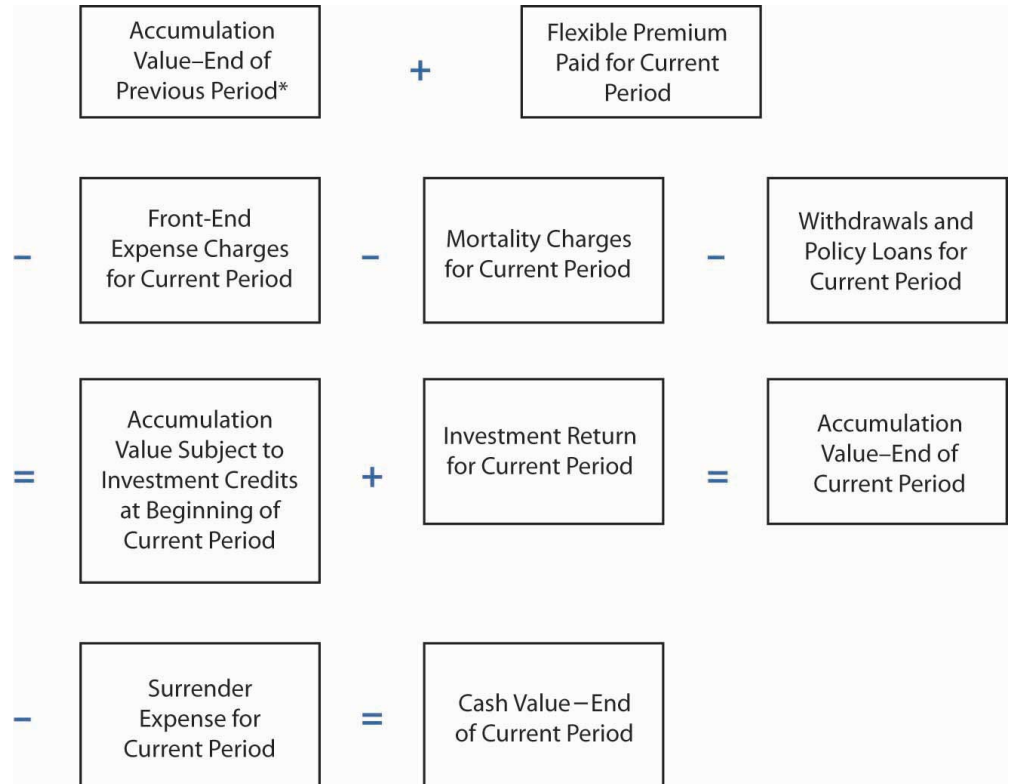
Accumulation Value–End of Previous Period*

+

Flexible Premium Paid for Current Period

–

Front-End Expense Charges for Current Period

–

Mortality Charges for Current Period

–

Withdrawals and Policy Loans for Current Period

=

Accumulation Value Subject to Investment Credits at Beginning of Current Period

+

Investment Return for Current Period

=

Accumulation Value–End of Current Period

–

Surrender Expense for Current Period

=

Cash Value – End of Current Period